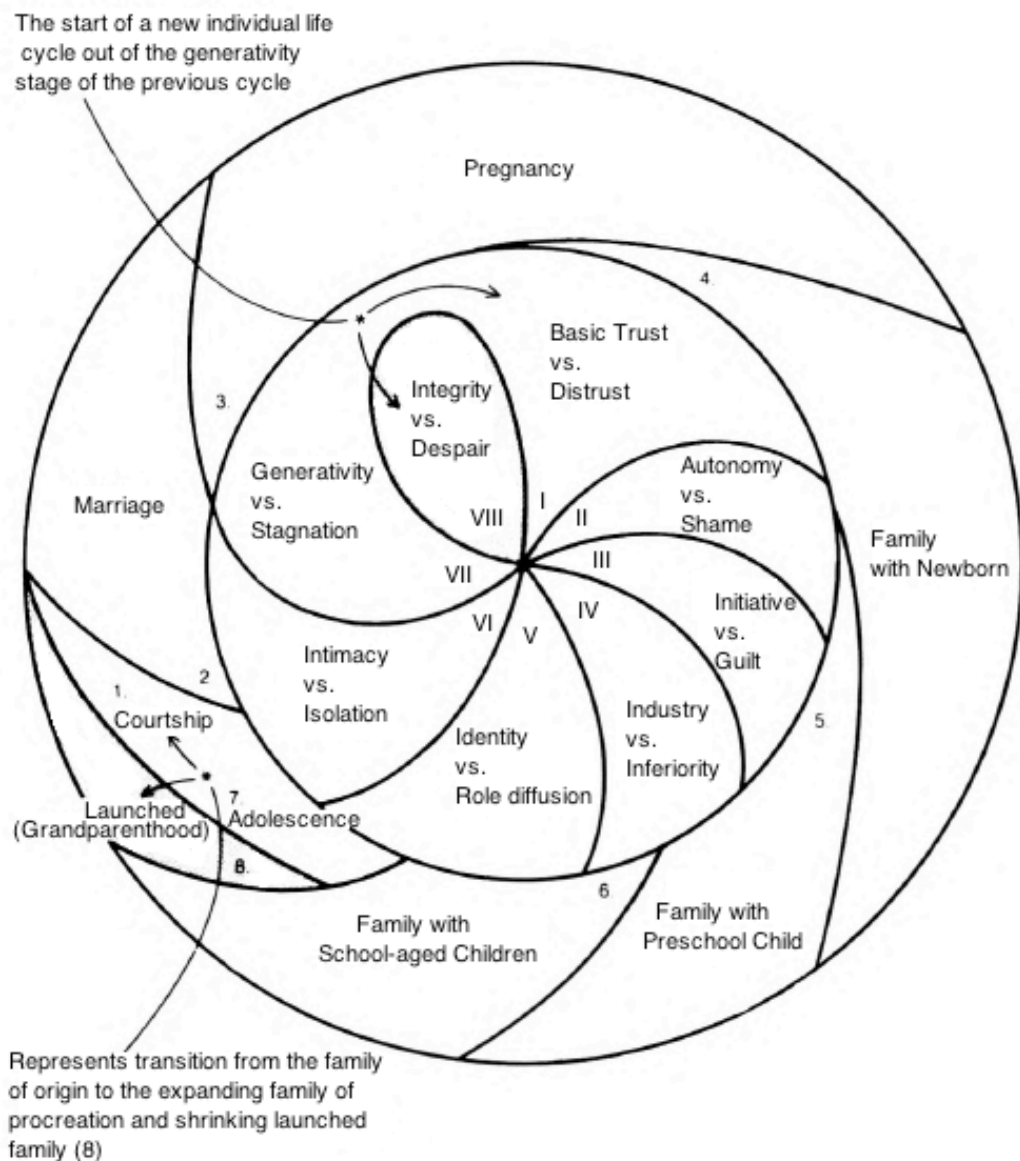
The start of a new individual life cycle out of the generativity stage of the previous cycle

Pregnancy

4.

Basic Trust
vs.
Distrust

3.

Integrity
vs.
Despair

Generativity
vs.
Stagnation

Autonomy
vs.
Shame

Marriage

VIII

I

II

Family
with Newborn

VII

III

Initiative
vs.
Guilt

VI

V

IV

Intimacy
vs.
Isolation

2

1.
Courtship

Industry
vs.
Inferiority

5.

Identity
vs.
Role diffusion

Launched
(Grandparenthood)

7.
Adolescence

8.

6.

Family with
School-aged Children

Family with
Preschool Child

Represents transition from the family of origin to the expanding family of procreation and shrinking launched family (8)